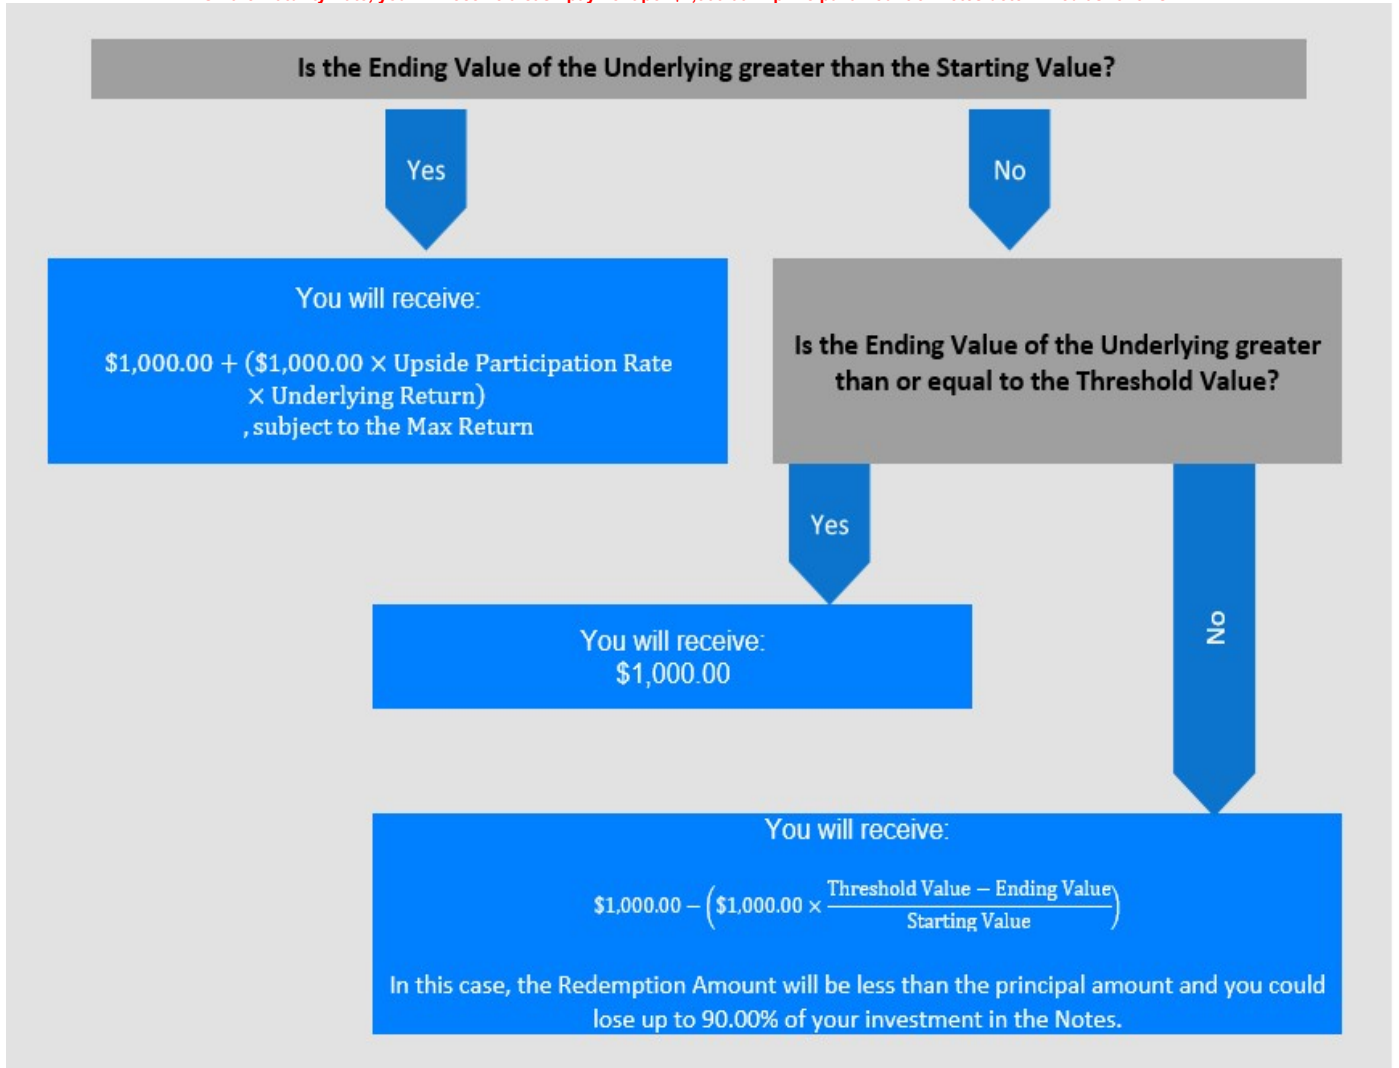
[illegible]

Is the Ending Value of the Underlying greater than the Starting Value?

Yes

No

You will receive:

$\$1{,}000.00 + (\$1{,}000.00 \times \text{Upside Participation Rate} \times \text{Underlying Return})$ , subject to the Max Return

Is the Ending Value of the Underlying greater than or equal to the Threshold Value?

Yes

No

You will receive:
$1,000.00

You will receive:

$\$1{,}000.00 - \left(\$1{,}000.00 \times \frac{\text{Threshold Value} - \text{Ending Value}}{\text{Starting Value}}\right)$

In this case, the Redemption Amount will be less than the principal amount and you could lose up to 90.00% of your investment in the Notes.